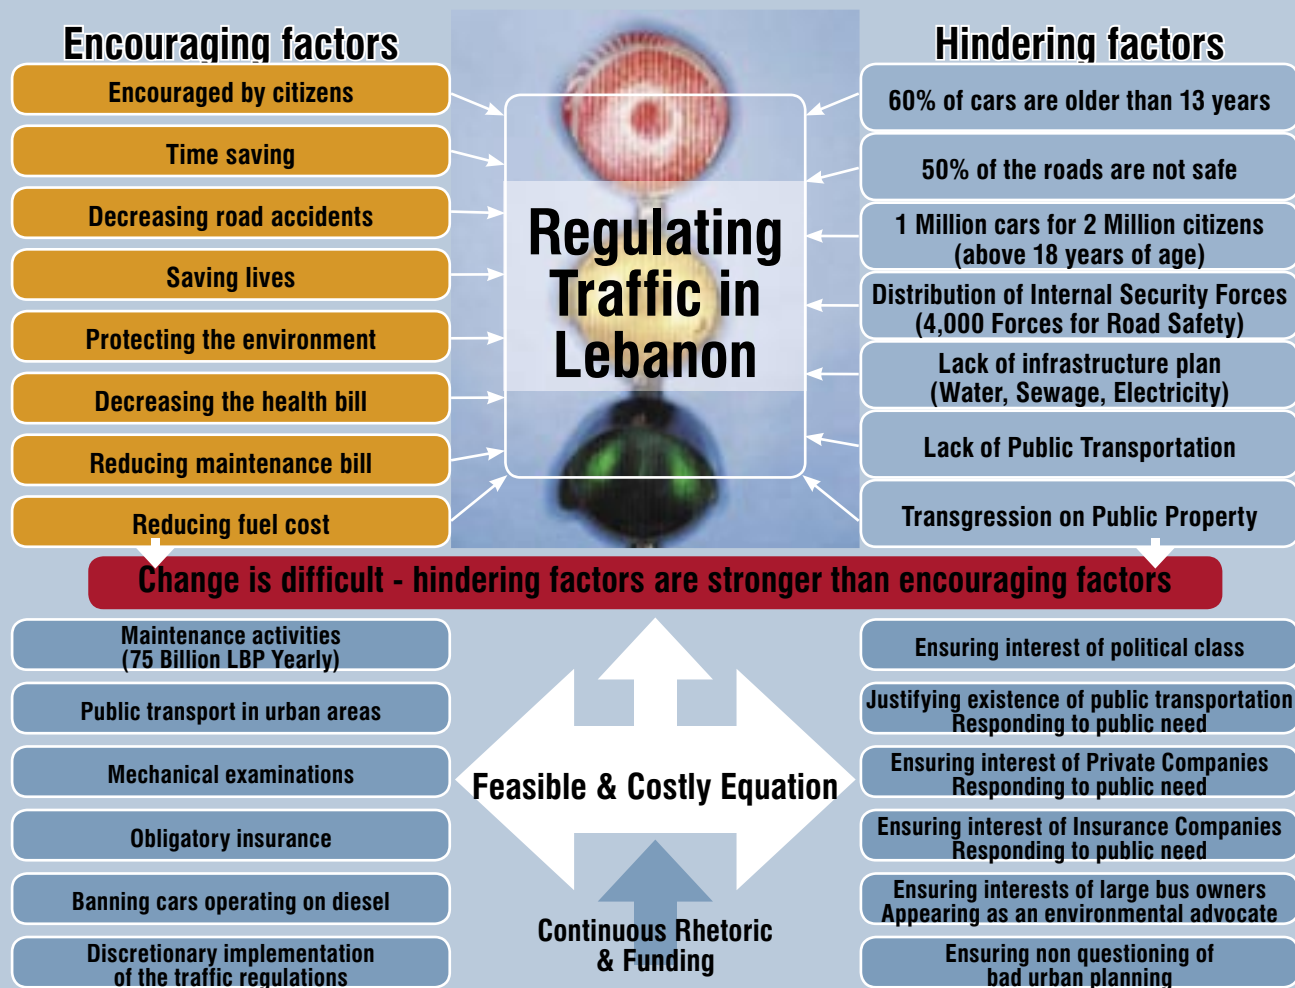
Encouraging factors

Encouraged by citizens

Time saving

Decreasing road accidents

Saving lives

Protecting the environment

Decreasing the health bill

Reducing maintenance bill

Reducing fuel cost

Regulating Traffic in Lebanon

Hindering factors

60% of cars are older than 13 years

50% of the roads are not safe

1 Million cars for 2 Million citizens (above 18 years of age)

Distribution of Internal Security Forces (4,000 Forces for Road Safety)

Lack of infrastructure plan (Water, Sewage, Electricity)

Lack of Public Transportation

Transgression on Public Property

Change is difficult - hindering factors are stronger than encouraging factors

Maintenance activities (75 Billion LBP Yearly)

Public transport in urban areas

Mechanical examinations

Obligatory insurance

Banning cars operating on diesel

Discretionary implementation of the traffic regulations

Feasible & Costly Equation

Continuous Rhetoric & Funding

Ensuring interest of political class

Justifying existence of public transportation Responding to public need

Ensuring interest of Private Companies Responding to public need

Ensuring interest of Insurance Companies Responding to public need

Ensuring interests of large bus owners Appearing as an environmental advocate

Ensuring non questioning of bad urban planning